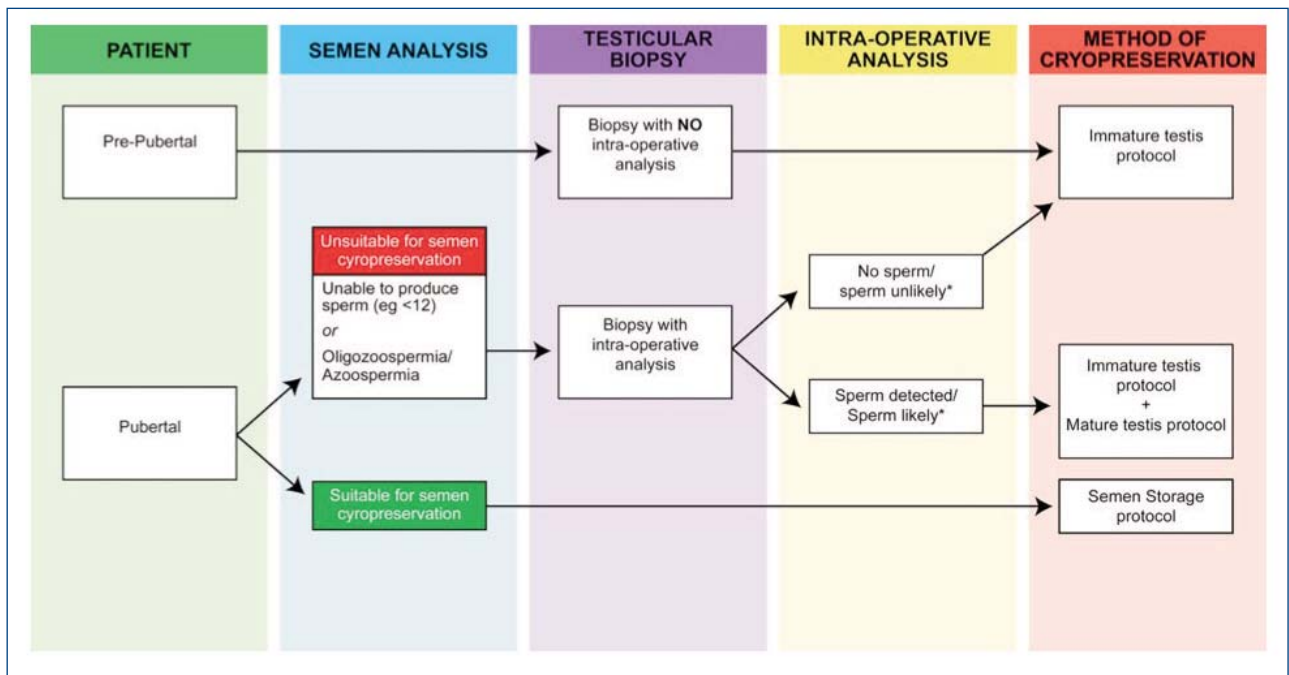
PATIENT

SEMEN ANALYSIS

TESTICULAR BIOPSY

INTRA-OPERATIVE ANALYSIS

METHOD OF CRYOPRESERVATION

Pre-Pubertal

Biopsy with NO intra-operative analysis

Immature testis protocol

Unsuitable for semen cyropreservation

Unable to produce sperm (eg <12)
or
Oligozoospermia/ Azoospermia

No sperm/ sperm unlikely*

Biopsy with intra-operative analysis

Immature testis protocol + Mature testis protocol

Sperm detected/ Sperm likely*

Pubertal

Suitable for semen cyropreservation

Semen Storage protocol